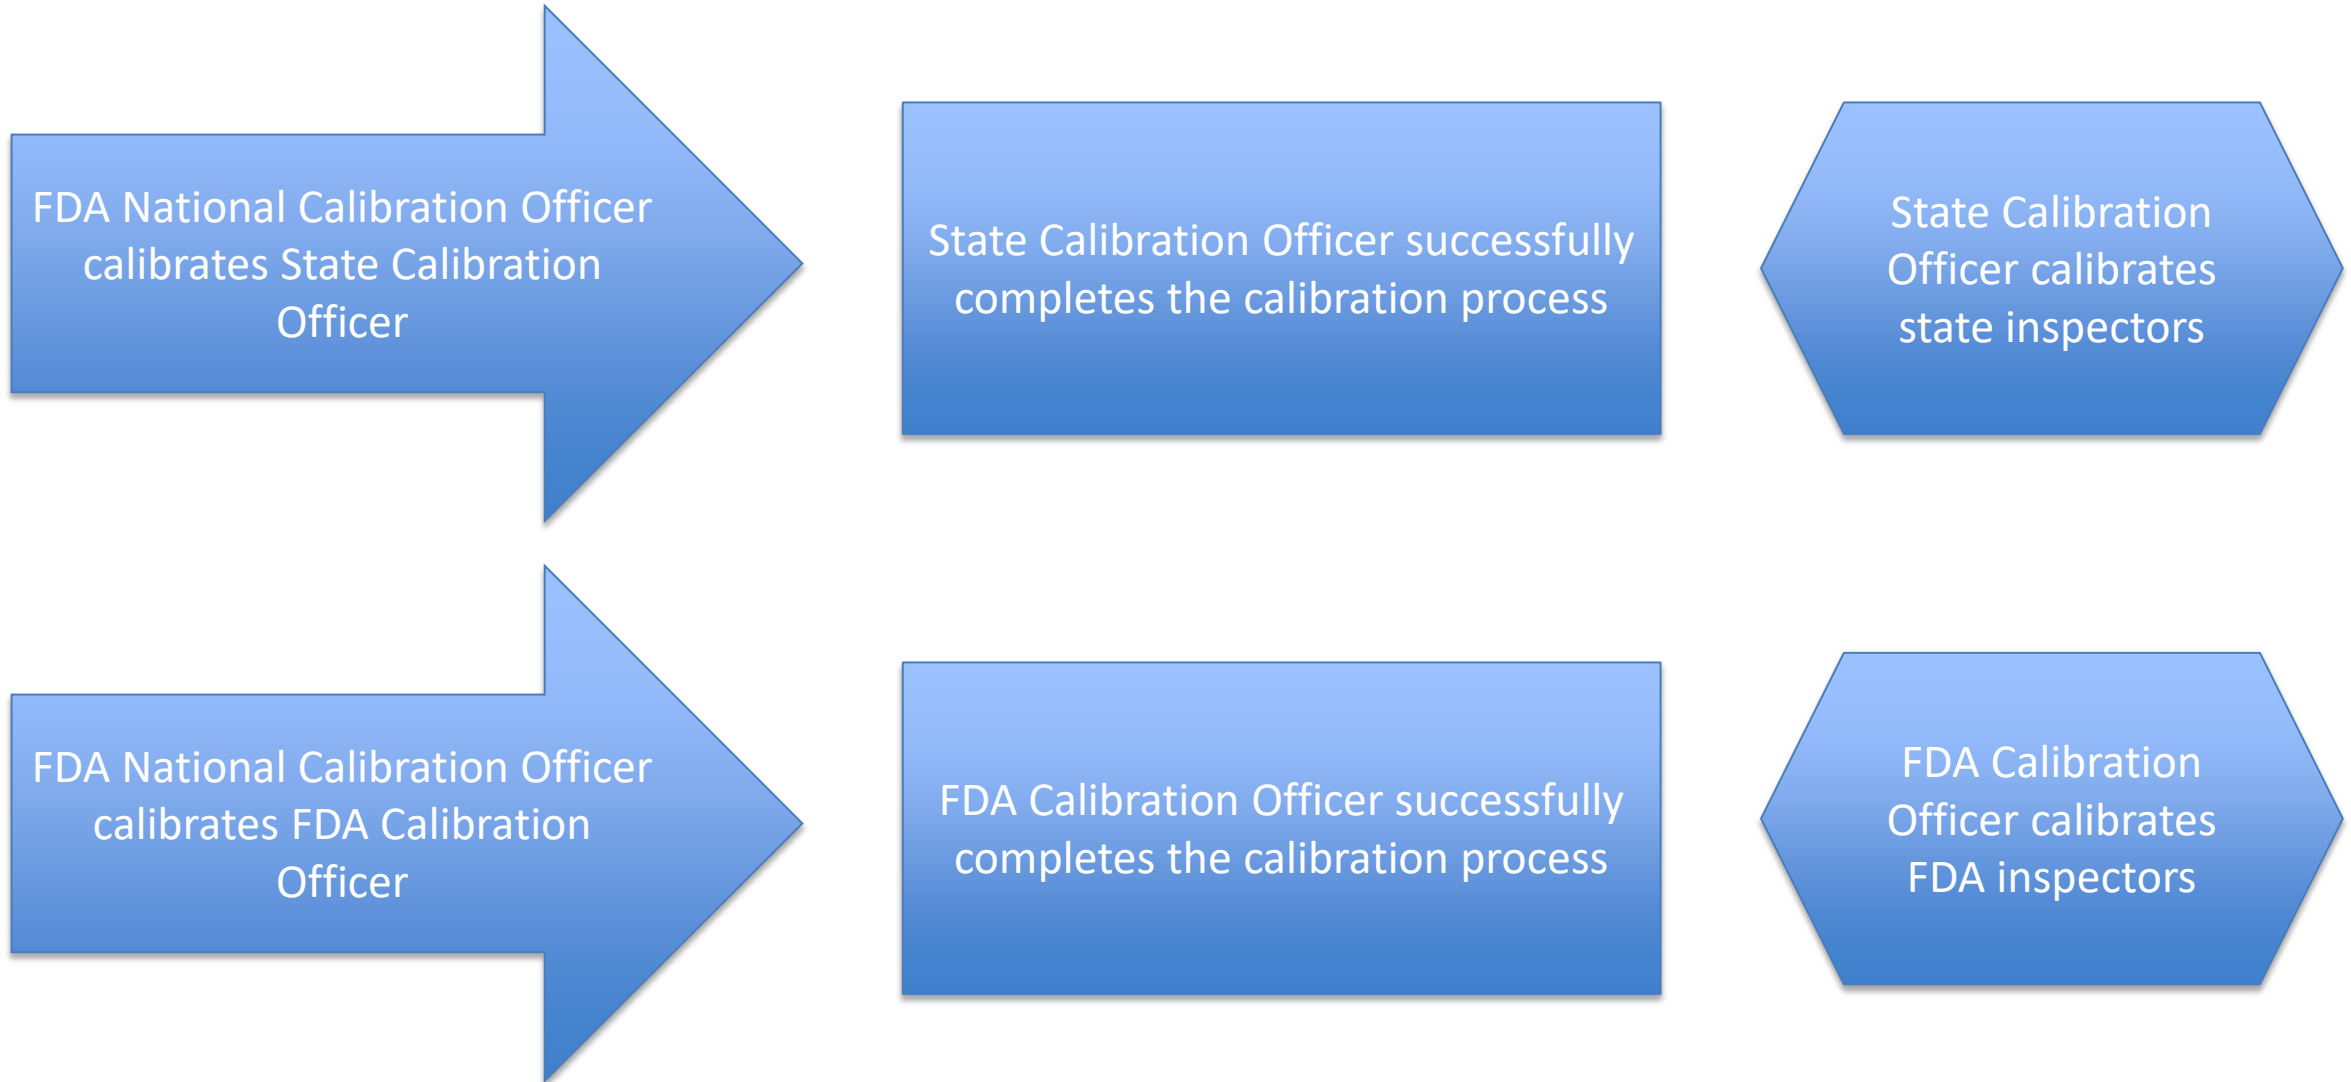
FDA National Calibration Officer calibrates State Calibration Officer

State Calibration Officer successfully completes the calibration process

State Calibration Officer calibrates state inspectors

FDA National Calibration Officer calibrates FDA Calibration Officer

FDA Calibration Officer successfully completes the calibration process

FDA Calibration Officer calibrates FDA inspectors